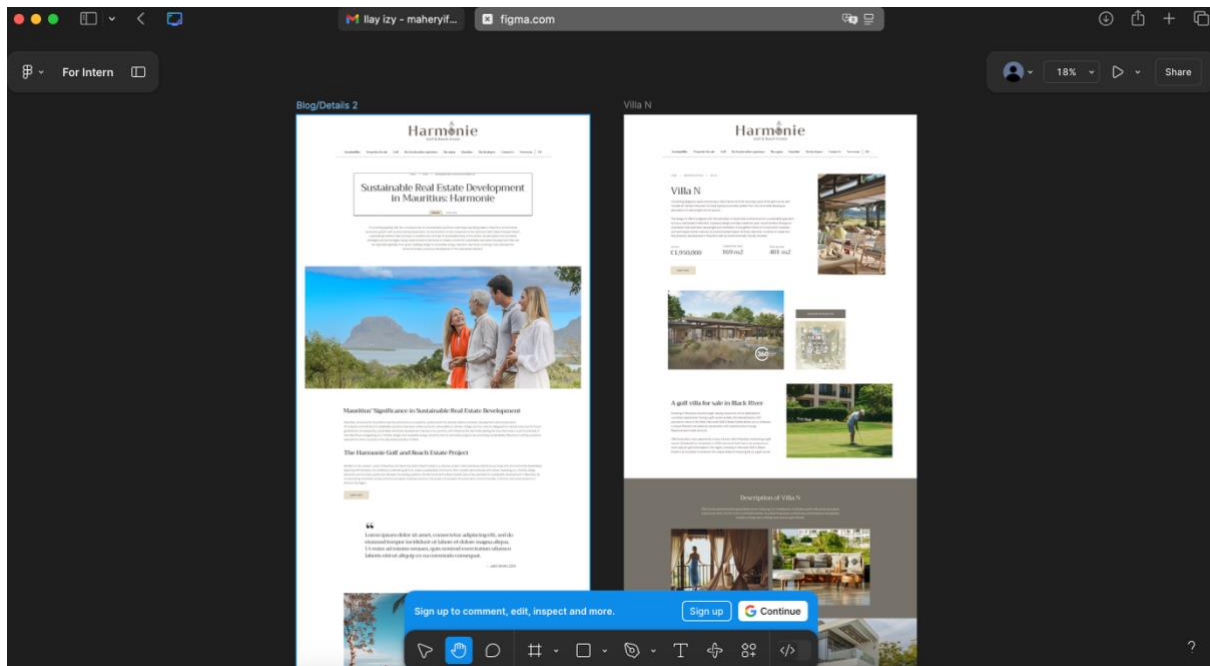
M Ilay izy - maheryif...

figma.com

For Intern

18%

Share

Blog/Details 2

Villa N

Harmonie

Sustainable Real Estate Development in Mauritius: Harmonie

Mauritius' Significance in Sustainable Real Estate Development

The Harmonie Golf and Beach Estate Project

Lorem ipsum dolor sit amet, consectetur adipiscing elit, sed do eiusmod tempor incididunt ut labore et dolore magna aliqua. Ut enim ad minim veniam, quis nostrud exercitation ullamco laboris nisi ut aliquip ex ea commodo consequat.

Harmonie

Villa N

€1,950,000

169 m2

401 m2

A golf villa for sale in Black River

Description of Villa N

Sign up to comment, edit, inspect and more.

Sign up

Continue

?